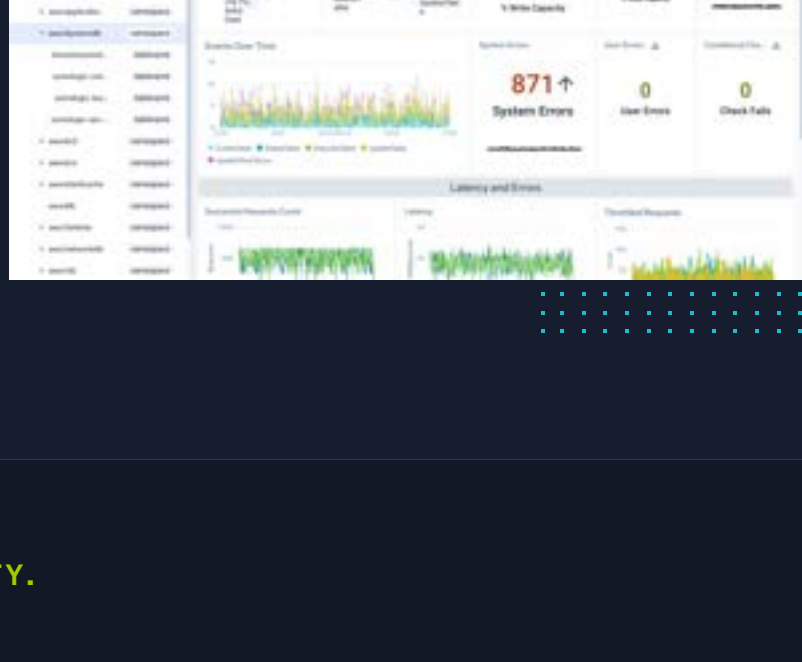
% Write Capacity

Events Over Time

System Errors

871

System Errors

User Errors

0

User Errors

Conditional Che...

0

Check Fails

Latency and Errors

Successful Requests Count

Latency

Throttled Requests

TY.